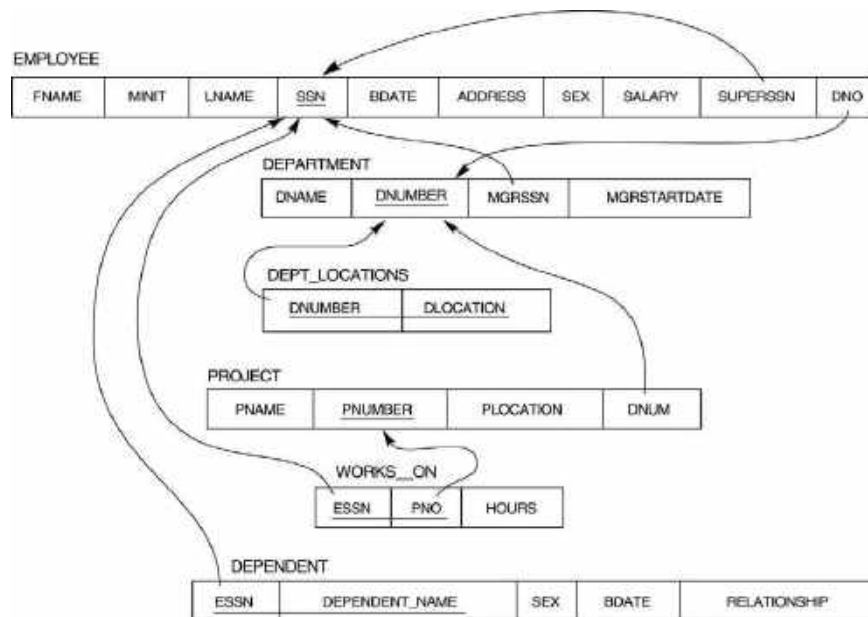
EMPLOYEE

| FNAME | MINIT | LNAME | SSN | BDATE | ADDRESS | SEX | SALARY | SUPERSSN | DNO |
|---|---|---|---|---|---|---|---|---|---|

DEPARTMENT

| DNAME | DNUMBER | MGRSSN | MGRSTARTDATE |
|---|---|---|---|

DEPT_LOCATIONS

| DNUMBER | DLOCATION |
|---|---|

PROJECT

| PNAME | PNUMBER | PLOCATION | DNUM |
|---|---|---|---|

WORKS_ON

| ESSN | PNO | HOURS |
|---|---|---|

DEPENDENT

| ESSN | DEPENDENT_NAME | SEX | BDATE | RELATIONSHIP |
|---|---|---|---|---|